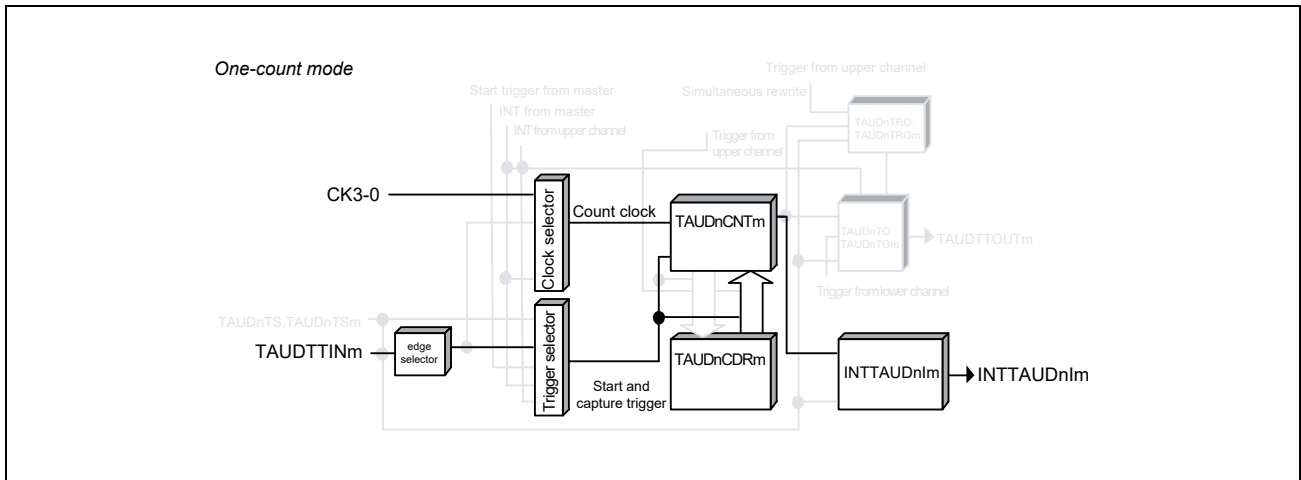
One-count mode

Trigger from upper channel

Start trigger from master

Simultaneous rewrite

INT from master

INT from upper channel

TAUDnTRO. TAUDnTROm

Trigger from upper channel

CK3-0

Clock selector

Count clock

TAUDnCNTm

TAUDnTO. TAUDnTOm

TAUDTTOUTm

Trigger from lower channel

TAUDnTS.TAUDnTSm

TAUDTTINm

edge selector

Trigger selector

TAUDnCDRm

INTTAUDnIm

INTTAUDnIm

Start and capture trigger